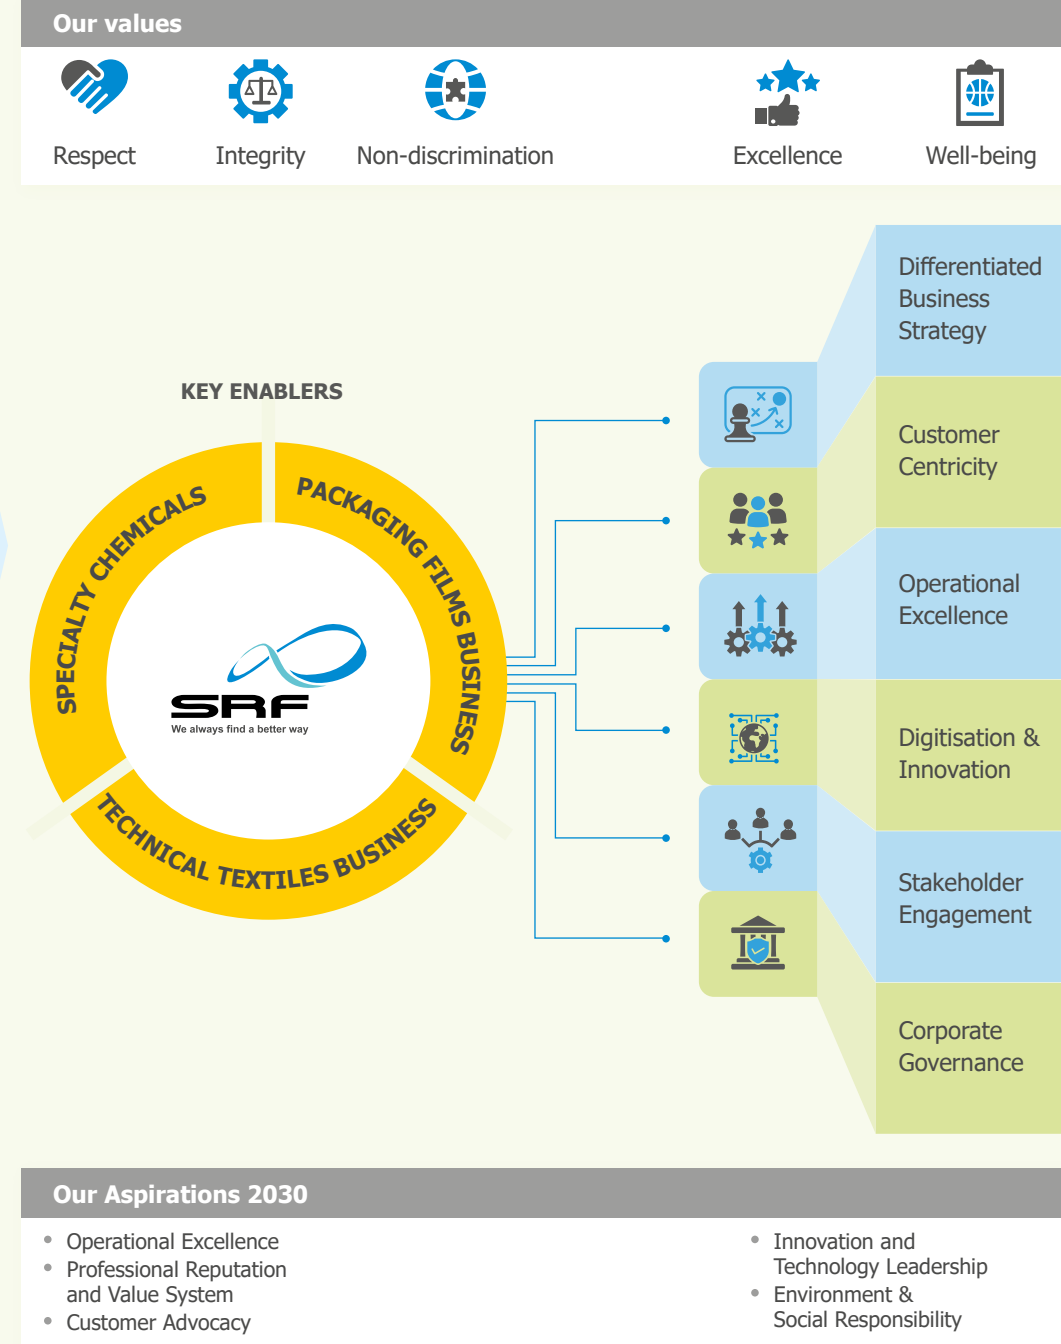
Our values

Respect

Integrity

Non-discrimination

Excellence

Well-being

KEY ENABLERS

SPECIALTY CHEMICALS

PACKAGING FILMS BUSINESS

TECHNICAL TEXTILES BUSINESS

SRF

We always find a better way

Differentiated Business Strategy

Customer Centricity

Operational Excellence

Digitisation & Innovation

Stakeholder Engagement

Corporate Governance

Our Aspirations 2030

- Operational Excellence
- Professional Reputation and Value System
- Customer Advocacy

- Innovation and Technology Leadership
- Environment & Social Responsibility